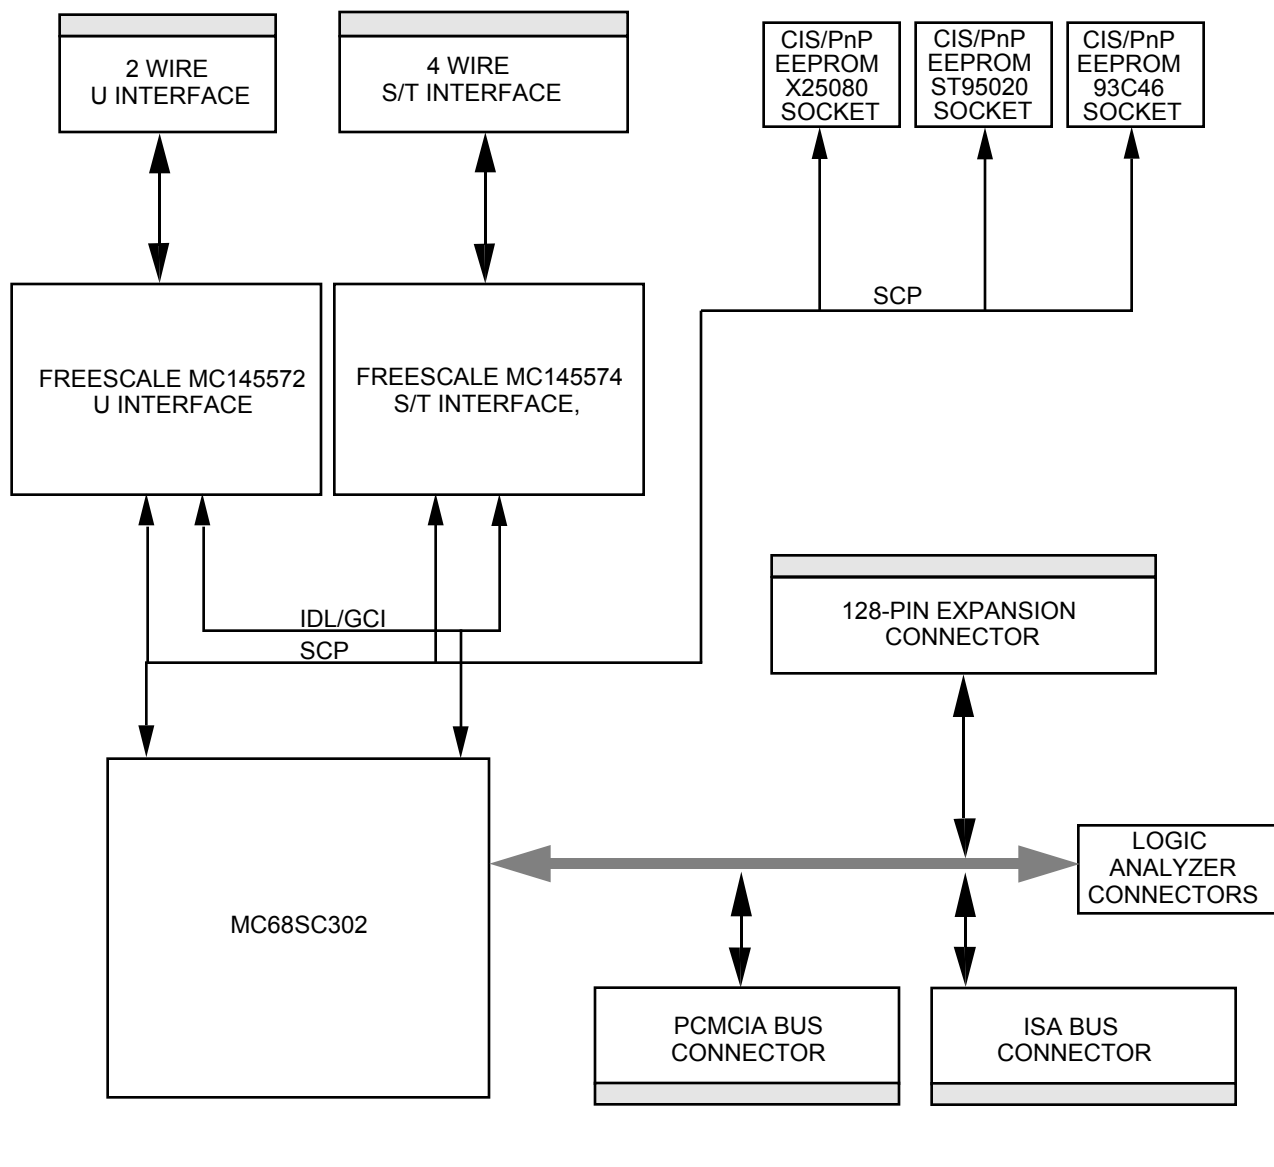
2 WIRE
U INTERFACE

4 WIRE
S/T INTERFACE

CIS/PnP
EEPROM
X25080
SOCKET

CIS/PnP
EEPROM
ST95020
SOCKET

CIS/PnP
EEPROM
93C46
SOCKET

SCP

FREESCALE MC145572
U INTERFACE

FREESCALE MC145574
S/T INTERFACE,

IDL/GCI
SCP

128-PIN EXPANSION
CONNECTOR

MC68SC302

LOGIC
ANALYZER
CONNECTORS

PCMCIA BUS
CONNECTOR

ISA BUS
CONNECTOR